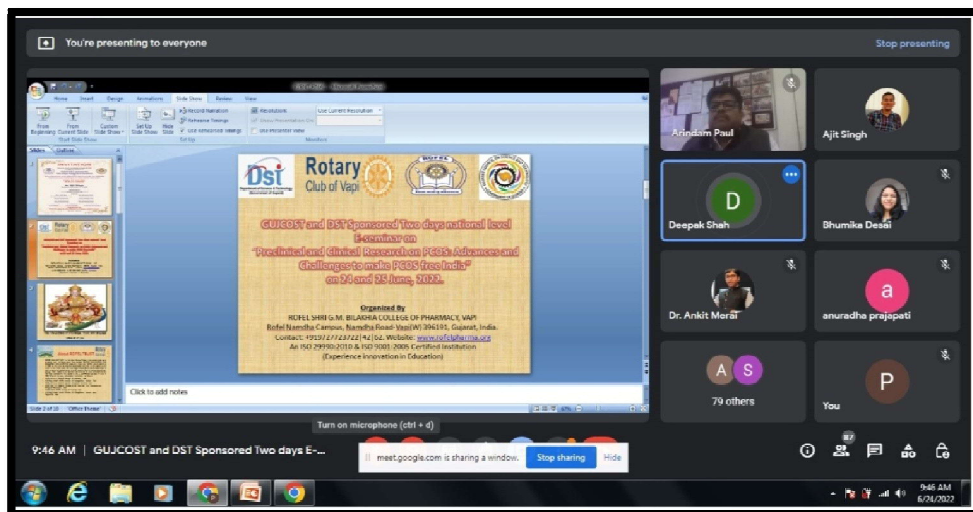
You're presenting to everyone

Stop presenting

Home Insert Design Animations Slide Show Review View

Rotary Club of Vapi

GUJCOST and DST Sponsored Two days national level E-seminar on "Preclinical and Clinical Research on PCOS: Advances and Challenges to make PCOS free India" on 24 and 25 June, 2022.

Organized By
ROFEL SHRI G.M. BILAKHIA COLLEGE OF PHARMACY, VAPI
Rofel Namdha Campus, Namdha Road-Vapi(W) 396191, Gujarat, India.
Contact: +919727723722|42|62. Website: www.rofelpharma.org
An ISO 29990:2010 & ISO 9001:2005 Certified Institution
(Experience Innovation in Education)

Click to add notes

Slide 2 of 10 Office Theme

Arindam Paul
Ajit Singh
D
Deepak Shah
Bhumika Desai
Dr. Ankit Merai
a
anuradha prajapati
A S
79 others
P
You

Turn on microphone (ctrl + d)

9:46 AM | GUJCOST and DST Sponsored Two days E-...

meet.google.com is sharing a window. Stop sharing Hide

87

9:46 AM
6/24/2022